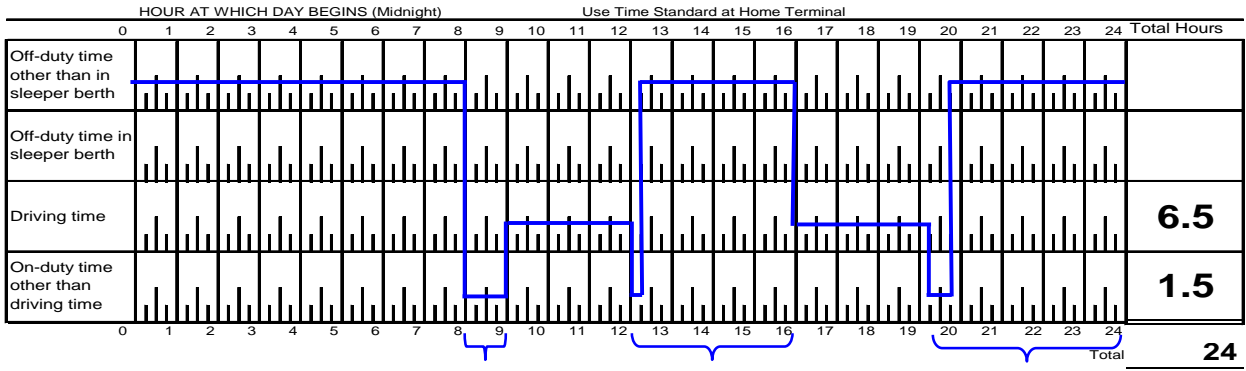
HOUR AT WHICH DAY BEGINS (Midnight) Use Time Standard at Home Terminal

| | 0 | 1 | 2 | 3 | 4 | 5 | 6 | 7 | 8 | 9 | 10 | 11 | 12 | 13 | 14 | 15 | 16 | 17 | 18 | 19 | 20 | 21 | 22 | 23 | 24 | Total Hours |
|---|---|---|---|---|---|---|---|---|---|---|---|---|---|---|---|---|---|---|---|---|---|---|---|---|---|---|
| Off-duty time other than in sleeper berth | | | | | | | | | | | | | | | | | | | | | | | | | | |
| Off-duty time in sleeper berth | | | | | | | | | | | | | | | | | | | | | | | | | | |
| Driving time | | | | | | | | | | | | | | | | | | | | | | | | | | 6.5 |
| On-duty time other than driving time | | | | | | | | | | | | | | | | | | | | | | | | | | 1.5 |

0 1 2 3 4 5 6 7 8 9 10 11 12 13 14 15 16 17 18 19 20 21 22 23 24

Total 24